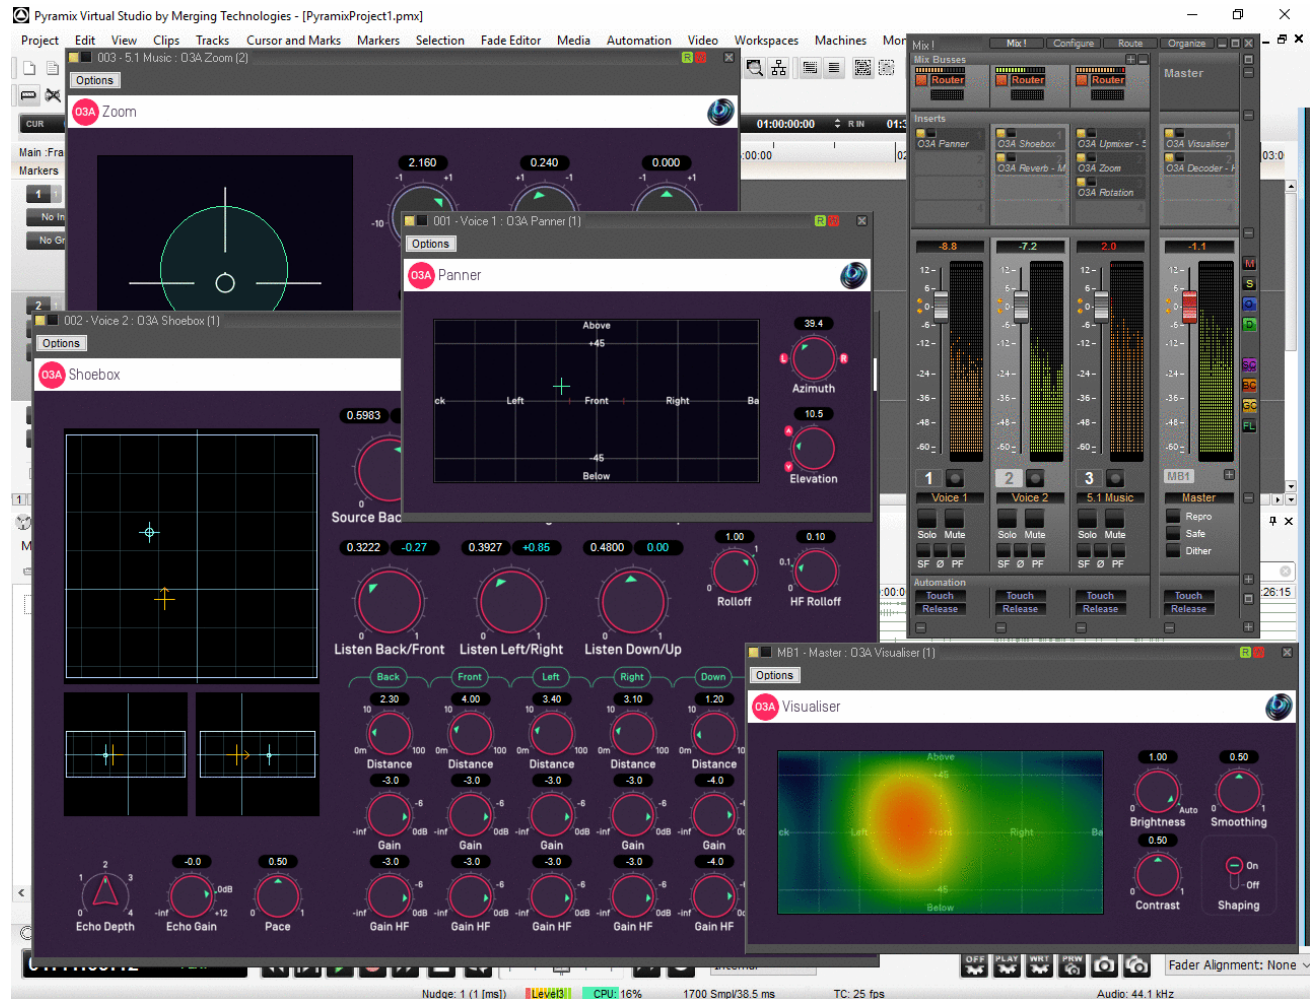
Pyramix Virtual Studio by Merging Technologies - [PyramixProject1.pmx]

Project Edit View Clips Tracks Cursor and Marks Markers Selection Fade Editor Media Automation Video Workspaces Machines Mor

003 - 5.1 Music : O3A Zoom (2)
Options
O3A Zoom
2.160 0.240 0.000
-1 +1 +1 -1 -1 +1
-10

001 - Voice 1 : O3A Panner (1)
Options
O3A Panner
Above
+45
ck Left Front Right Ba
-45
Below
39.4
L R
Azimuth
10.5
Elevation

002 - Voice 2 : O3A Shoebox (1)
Options
O3A Shoebox
0.5983
Source Bac
0.3222 -0.27 0.3927 +0.85 0.4800 0.00 1.00 0.10
Listen Back/Front Listen Left/Right Listen Down/Up Rolloff HF Rolloff
Back Front Left Right Down
2.30 4.00 3.40 3.10 1.20
Distance Distance Distance Distance Distance
-3.0 -3.0 -3.0 -3.0 -4.0
Gain Gain Gain Gain Gain
-3.0 -3.0 -3.0 -3.0 -4.0
Gain HF Gain HF Gain HF Gain HF Gain HF
-0.0 0.50
Echo Depth Echo Gain Pace

Mix ! Configure Route Organize
Mix Busses
Router Router Router
Master
Inserts
O3A Panner O3A Shoebox O3A Upmixer - 5 O3A Visualiser
O3A Reverb - M O3A Zoom O3A Decoder - H
O3A Rotation
-8.8 -7.2 2.0 -1.1
1 2 3 MB1
Voice 1 Voice 2 5.1 Music Master
Solo Mute Solo Mute Solo Mute Repro Safe Dither
SF Ø PF SF Ø PF SF Ø PF
Automation
Touch Release Touch Release Touch Release Touch Release

MB1 - Master : O3A Visualiser (1)
Options
O3A Visualiser
Above
+45
ck Left Front Right Ba
-45
Below
1.00 0.50
Auto
Brightness Smoothing
0.50
On Off
Contrast Shaping

01:00:00:00
Main :Fra
Markers
Fader Alignment: None
Nudge: 1 (1 [ms]) Level3 CPU: 16% 1700 Smpl/38.5 ms TC: 25 fps Audio: 44.1 kHz